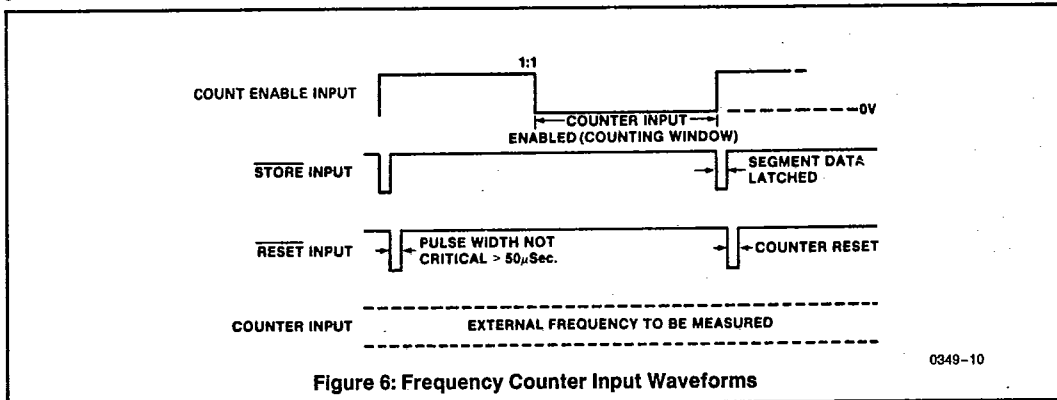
1:1

COUNT ENABLE INPUT

COUNTER INPUT ENABLED (COUNTING WINDOW)

0V

$\overline{\text{STORE}}$ INPUT

SEGMENT DATA LATCHED

$\overline{\text{RESET}}$ INPUT

PULSE WIDTH NOT CRITICAL > 50$\mu$Sec.

COUNTER RESET

COUNTER INPUT

EXTERNAL FREQUENCY TO BE MEASURED

0349–10

Figure 6: Frequency Counter Input Waveforms